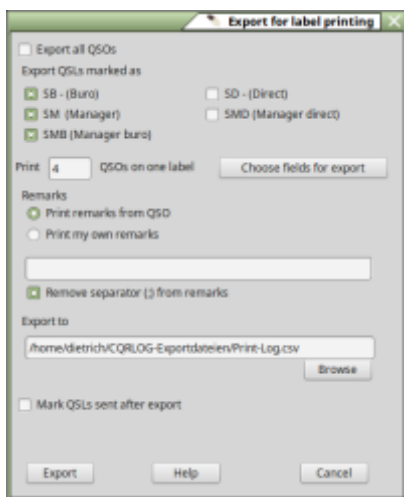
Export for label printing

Export all QSOs

Export QSLs marked as

SB - (Buro)

SD - (Direct)

SM (Manager)

SMD (Manager direct)

SMB (Manager buro)

Print 4 QSOs on one label

Choose fields for export

Remarks

Print remarks from QSO

Print my own remarks

Remove separator (;) from remarks

Export to

/home/dietrich/CQRLOG-Exportdateien/Print-Log.csv

Browse

Mark QSLs sent after export

Export

Help

Cancel